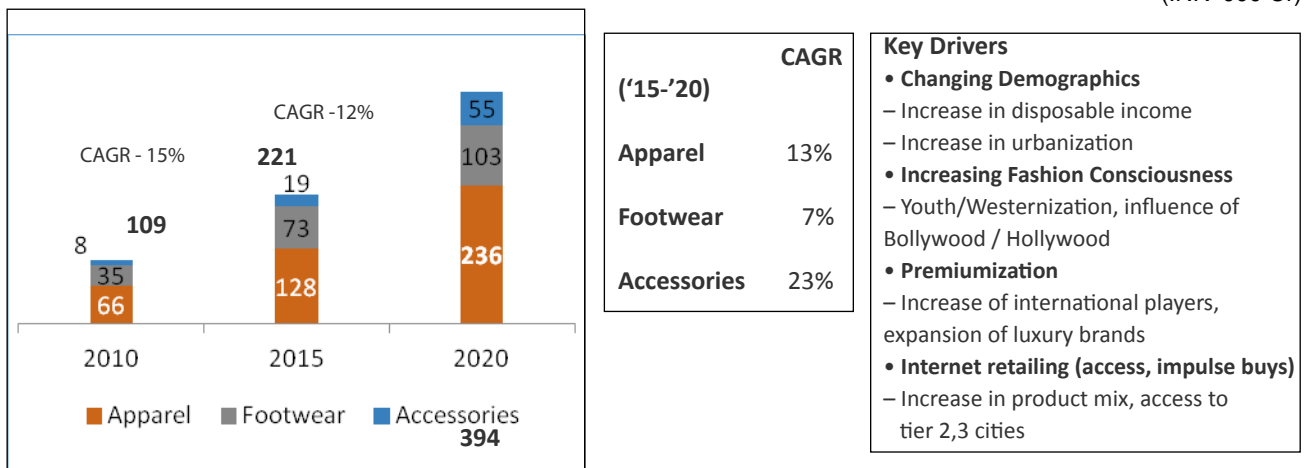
(INR '000 Cr)

CAGR -12%

CAGR - 15%

221

19

8

109

55

103

73

35

66

128

236

2010

2015

2020

Apparel Footwear Accessories

394

| ('15-'20) | CAGR |
|---|---|
| Apparel | 13% |
| Footwear | 7% |
| Accessories | 23% |

Key Drivers
• Changing Demographics
– Increase in disposable income
– Increase in urbanization
• Increasing Fashion Consciousness
– Youth/Westernization, influence of Bollywood / Hollywood
• Premiumization
– Increase of international players, expansion of luxury brands
• Internet retailing (access, impulse buys)
– Increase in product mix, access to tier 2,3 cities